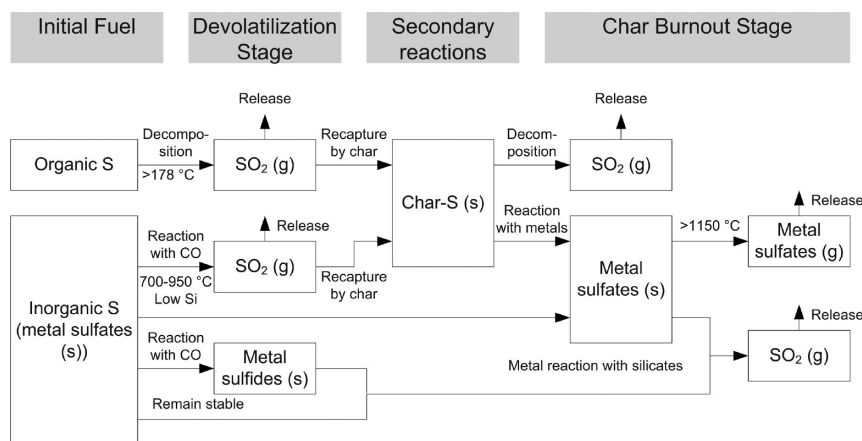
Initial Fuel

Devolatilization Stage

Secondary reactions

Char Burnout Stage

Release

Release

Organic S

Decomposition

>178 °C

$SO_2$ (g)

Recapture by char

Char-S (s)

Decomposition

$SO_2$ (g)

Release

Release

Reaction with CO

700-950 °C Low Si

$SO_2$ (g)

Recapture by char

Reaction with metals

>1150 °C

Metal sulfates (g)

Inorganic S (metal sulfates (s))

Metal sulfates (s)

Release

Reaction with CO

Metal sulfides (s)

Metal reaction with silicates

$SO_2$ (g)

Remain stable